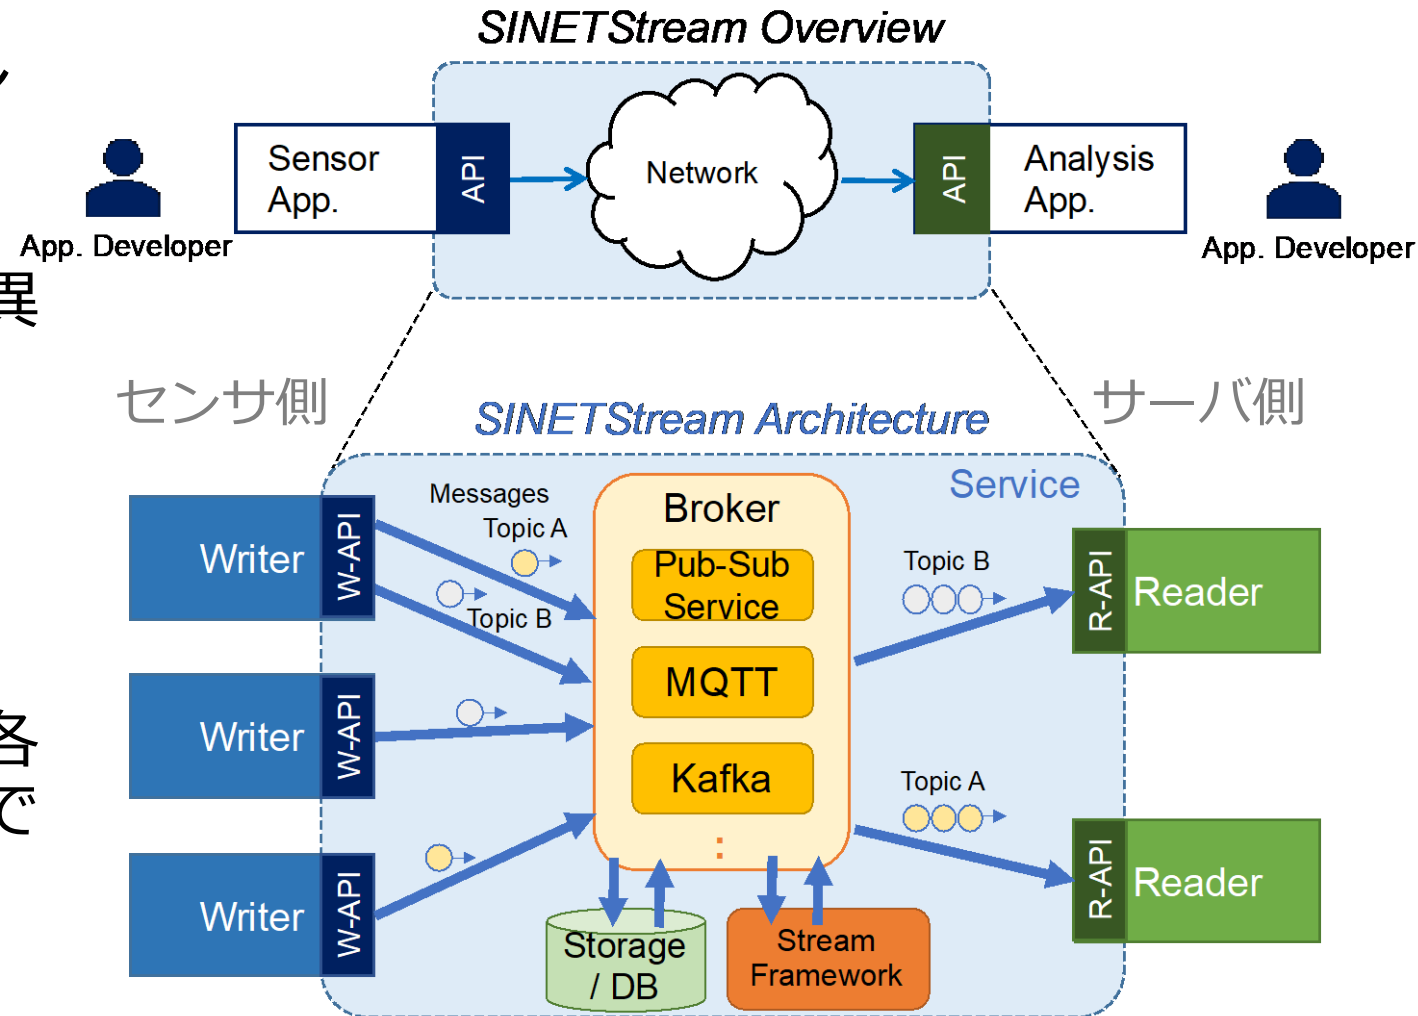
SINETStream Overview

App. Developer

Sensor App.

API

Network

API

Analysis App.

App. Developer

センサ側

SINETStream Architecture

サーバ側

Service

Writer

W-API

Messages

Topic A

Topic B

Broker

Pub-Sub Service

MQTT

Kafka

:

Topic B

R-API

Reader

Writer

W-API

Topic A

Writer

W-API

R-API

Reader

Storage / DB

Stream Framework